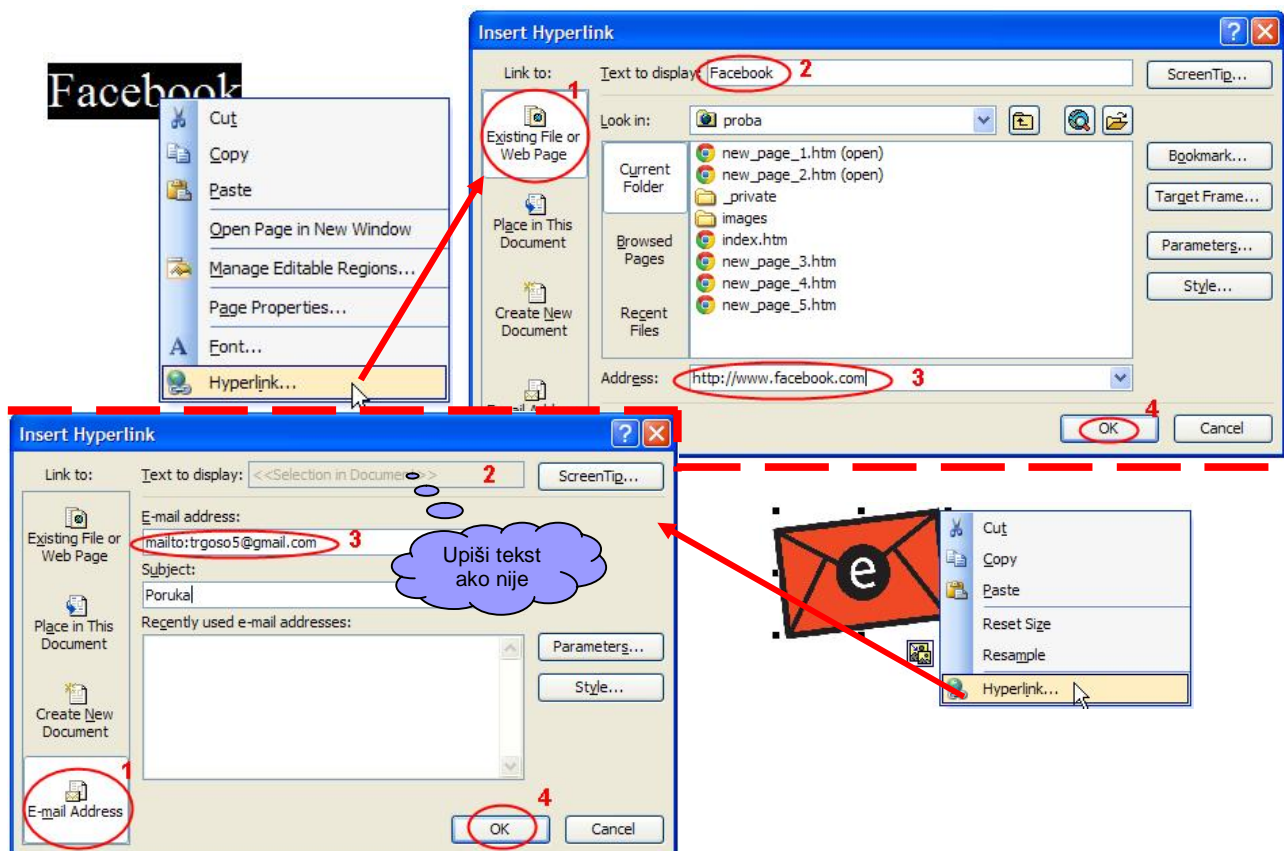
Facebook

Cut
Copy
Paste
Open Page in New Window
Manage Editable Regions...
Page Properties...
Font...
Hyperlink...

Insert Hyperlink

Link to:
Text to display: Facebook 2
ScreenTip...
1
Existing File or Web Page
Look in: proba
Current Folder
new_page_1.htm (open)
new_page_2.htm (open)
_private
images
index.htm
new_page_3.htm
new_page_4.htm
new_page_5.htm
Bookmark...
Target Frame...
Parameters...
Style...
Place in This Document
Browsed Pages
Create New Document
Recent Files
Address: http://www.facebook.com 3
4
OK
Cancel

Insert Hyperlink

Link to:
Text to display: <<Selection in Document>> 2
ScreenTip...
Existing File or Web Page
E-mail address:
mailto:trgoso5@gmail.com 3
Upiši tekst ako nije
Subject:
Poruka
Place in This Document
Recently used e-mail addresses:
Parameters...
Style...
Create New Document
1
E-mail Address
4
OK
Cancel

e
Cut
Copy
Paste
Reset Size
Resample
Hyperlink...